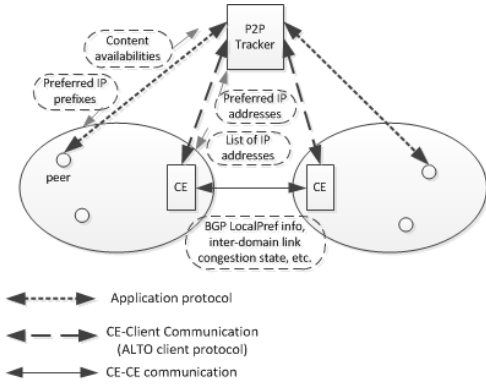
P2P Tracker

Content availabilities

Preferred IP prefixes

Preferred IP addresses

List of IP addresses

peer

CE

CE

BGP LocalPref info, inter-domain link congestion state, etc.

Application protocol

CE-Client Communication (ALTO client protocol)

CE-CE communication